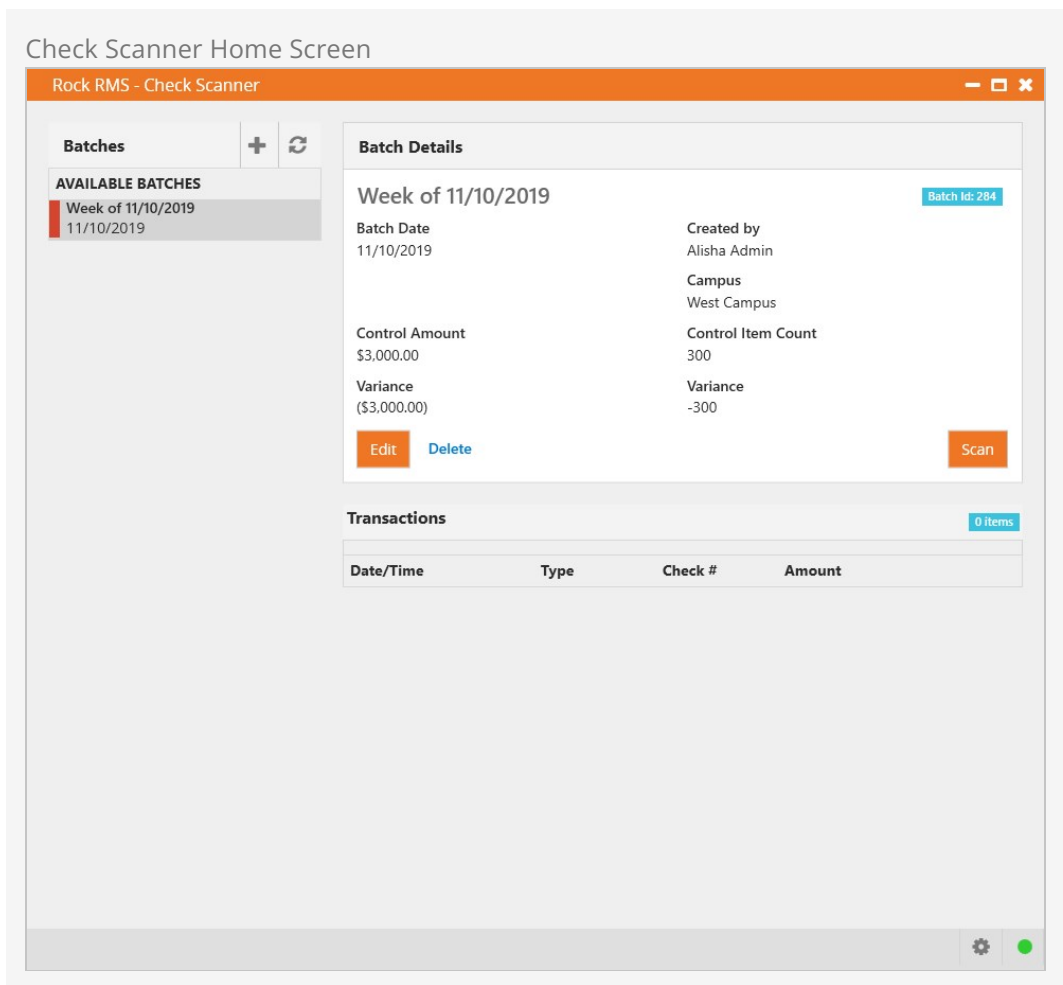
Check Scanner Home Screen

Rock RMS - Check Scanner

Batches

AVAILABLE BATCHES

Week of 11/10/2019
11/10/2019

Batch Details

Week of 11/10/2019

Batch Id: 284

Batch Date
11/10/2019

Created by
Alisha Admin

Campus
West Campus

Control Amount
$3,000.00

Control Item Count
300

Variance
($3,000.00)

Variance
-300

Edit

Delete

Scan

Transactions

0 items

| Date/Time | Type | Check # | Amount |
|---|---|---|---|